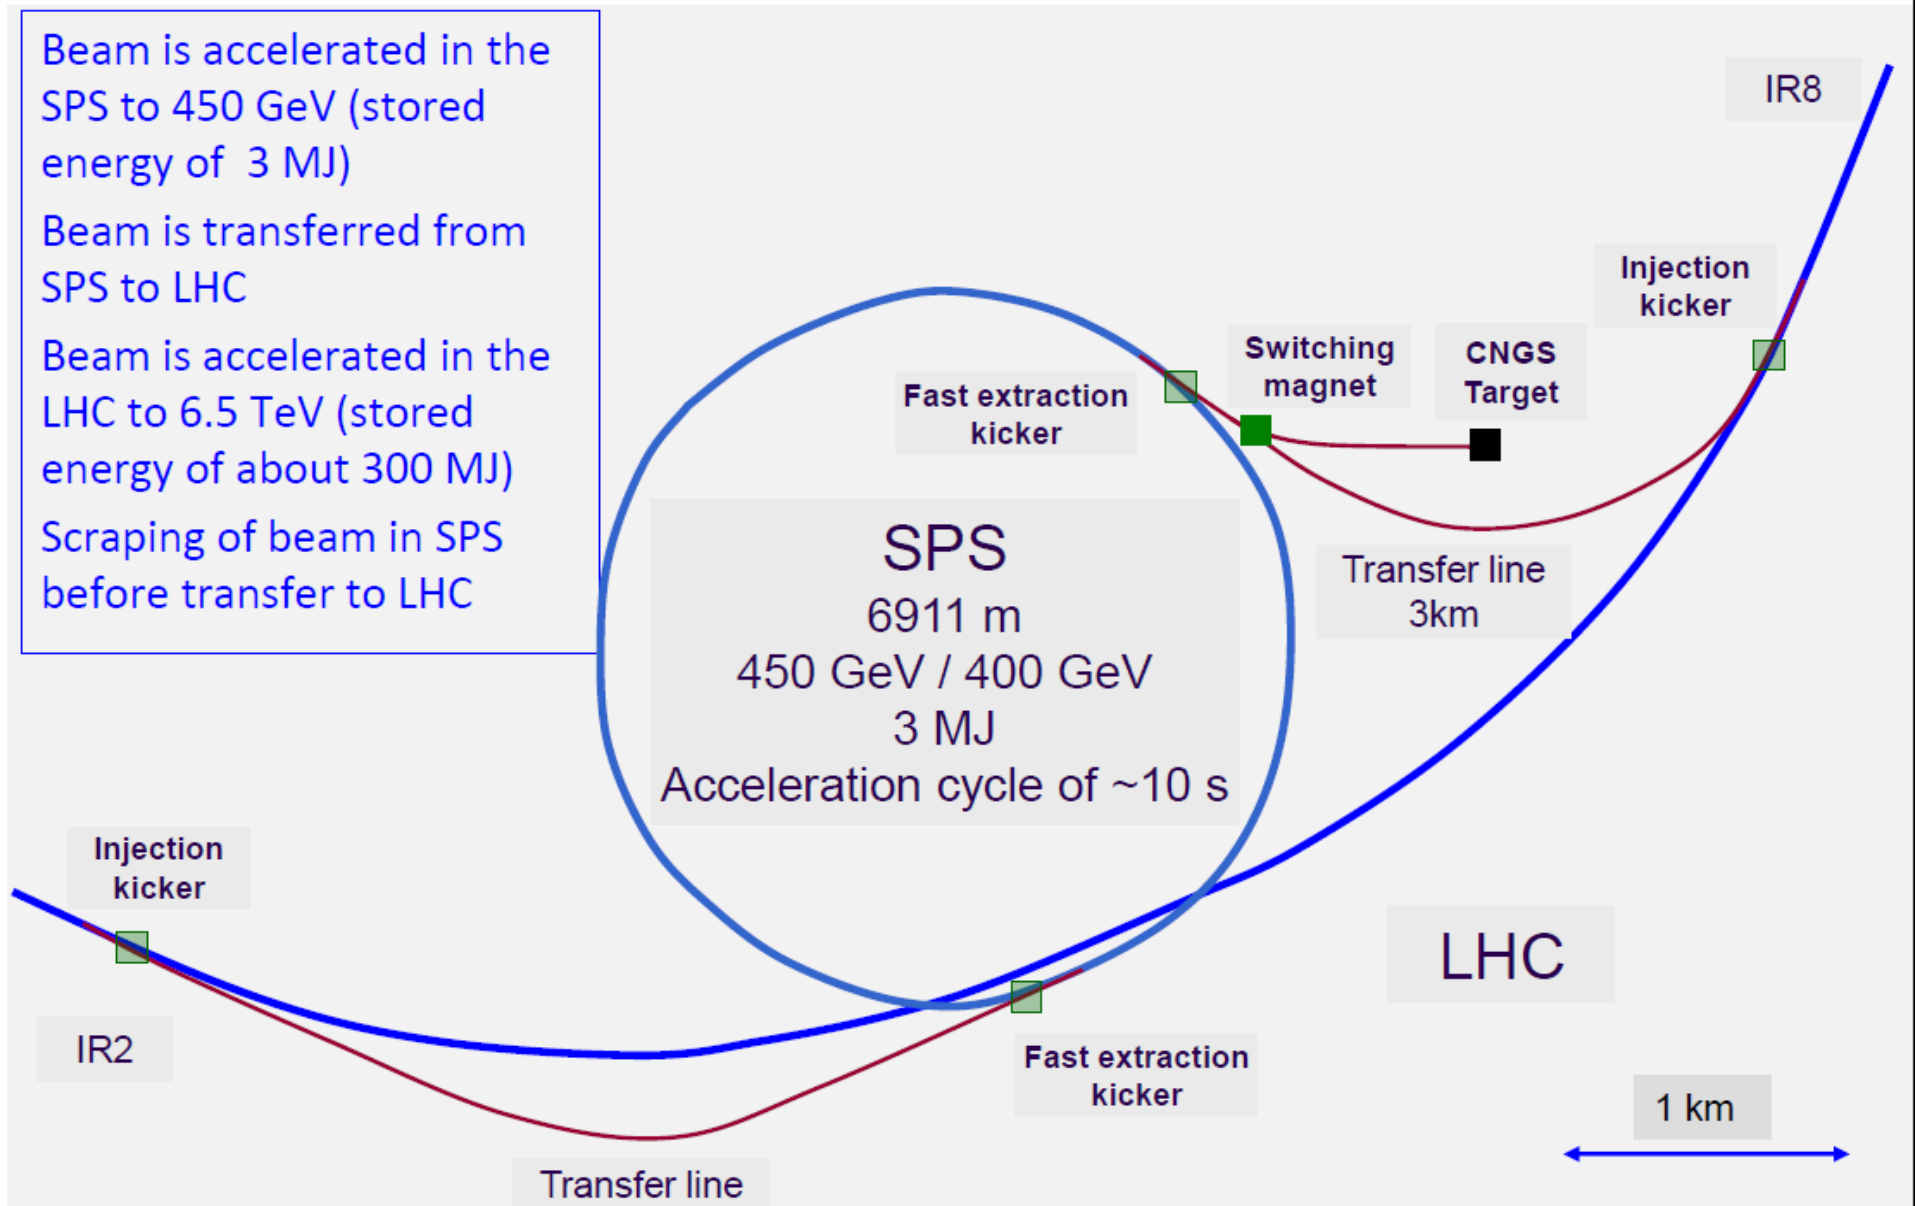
Beam is accelerated in the SPS to 450 GeV (stored energy of 3 MJ)

Beam is transferred from SPS to LHC

Beam is accelerated in the LHC to 6.5 TeV (stored energy of about 300 MJ)

Scraping of beam in SPS before transfer to LHC

IR8

Injection kicker

Switching magnet

CNGS Target

Fast extraction kicker

SPS
6911 m
450 GeV / 400 GeV
3 MJ
Acceleration cycle of ~10 s

Transfer line 3km

Injection kicker

IR2

LHC

Fast extraction kicker

1 km

Transfer line